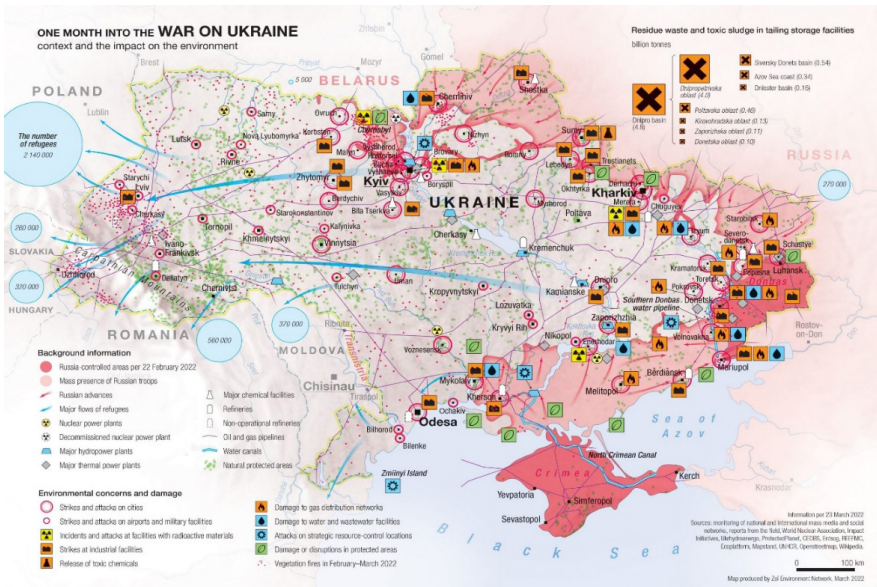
ONE MONTH INTO THE WAR ON UKRAINE
context and the impact on the environment

Residue waste and toxic sludge in tailing storage facilities
billion tonnes

Dnipropetrovska oblast (4.0)
Dnipro basin (4.9)
Siversky Donets basin (0.54)
Azov Sea coast (0.34)
Dniester basin (0.15)
Poltavska oblast (0.46)
Kirovohradska oblast (0.13)
Zaporizhska oblast (0.11)
Donetska oblast (0.10)

POLAND
BELARUS
RUSSIA
UKRAINE
ROMANIA
MOLDOVA
SLOVAKIA
HUNGARY

The number of refugees
2 140 000
260 000
310 000
560 000
370 000
270 000
5 000

Brest
Mozyr
Gomel
Lublin
Lutsk
Samy
Nova Lyubomyrka
Rivne
Korbstan
Chornobyl
Ovruch
Chernihiv
Shostka
Nizhyn
Sumy
Romny
Lebedyn
Trostianets
Okhtyrka
Kharkiv
Derhachi
Chuguiv
Merefa
Lviv
Starychi
Yavoriv
Zhytomyr
Berdychiv
Kyiv
Brovary
Boryspil
Vasylkiv
Bila Tserkva
Myrhorod
Poltava
Starokostiantyniv
Khmelnytskyi
Ternopil
Kalynivka
Vinnytsia
Cherkasy
Kremenchuk
Ivano-Frankivsk
Drohobych
Uzhgorod
Delyatyn
Chernivtsi
Carpathian Mountains
Tulchyn
Uman
Kropyvnytskyi
Kamianske
Dnipro
Pavlohrad
Izium
Kramatorsk
Sloviansk
Severodonetsk
Lysychansk
Starobilsk
Shchastya
Popasna
Luhansk
Donetsk
Volnovakha
Rostov-on-Don
Lozuvatka
Kryvyi Rih
Nikopol
Zaporizhzhia
Enerhodar
Southern Donbas water pipeline
Kakhovka
Voznesensk
Mykolaiv
Kherson
Melitopol
Berdiansk
Mariupol
Chisinau
Tiraspol
Ochakiv
Odesa
Bilhorod
Bilenke
Zmiinyi Island
North Crimean Canal
Crimea
Kerch
Yevpatoria
Simferopol
Sevastopol
Sea of Azov
Black Sea

Background information
Russia-controlled areas per 22 February 2022
Mass presence of Russian troops
Russian advances
Major flows of refugees
Nuclear power plants
Decommissioned nuclear power plant
Major hydropower plants
Major thermal power plants
Major chemical facilities
Refineries
Non-operational refineries
Oil and gas pipelines
Water canals
Natural protected areas

Environmental concerns and damage
Strikes and attacks on cities
Strikes and attacks on airports and military facilities
Incidents and attacks at facilities with radioactive materials
Strikes at industrial facilities
Release of toxic chemicals
Damage to gas distribution networks
Damage to water and wastewater facilities
Attacks on strategic resource-control locations
Damage or disruptions in protected areas
Vegetation fires in February–March 2022

Information per 23 March 2022
Sources: monitoring of national and international mass media and social networks, reports from the field, World Nuclear Association, Impact Initiatives, Ekhydroenergo, ProtectedPlanet, CEOBS, Fnzwg, REEFMC, Ecoplatform, Mapsland, UNHCR, Openstreetmap, Wikipedia.
0 100 km
Map produced by Zoï Environment Network, March 2022